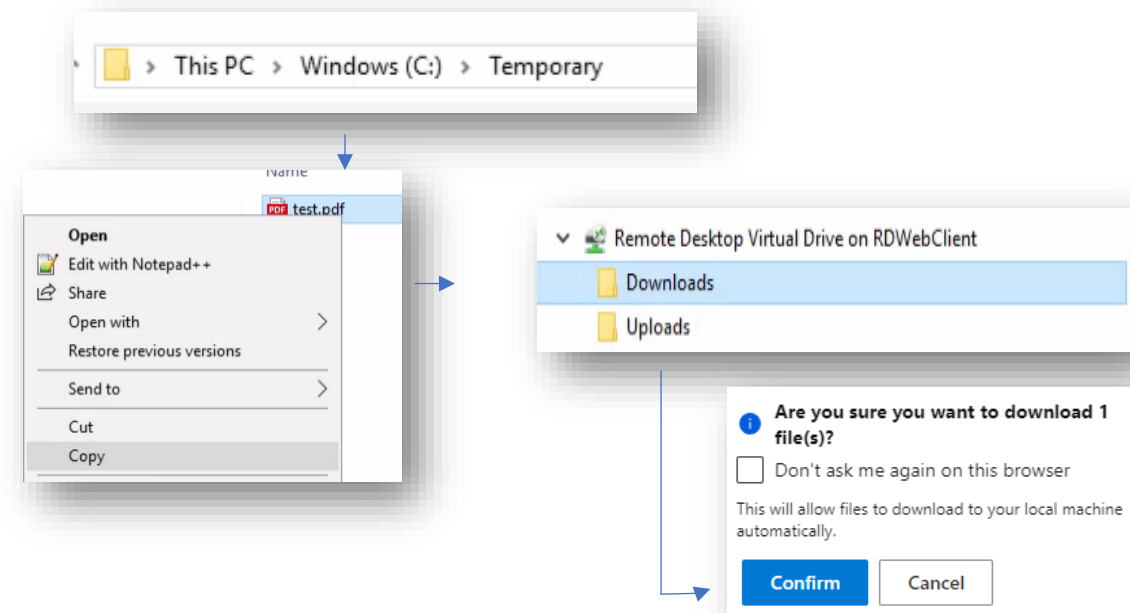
> This PC > Windows (C:) > Temporary

Name

test.pdf

Open
Edit with Notepad++
Share
Open with
Restore previous versions
Send to
Cut
Copy

Remote Desktop Virtual Drive on RDWebClient
Downloads
Uploads

Are you sure you want to download 1 file(s)?

Don't ask me again on this browser

This will allow files to download to your local machine automatically.

Confirm
Cancel